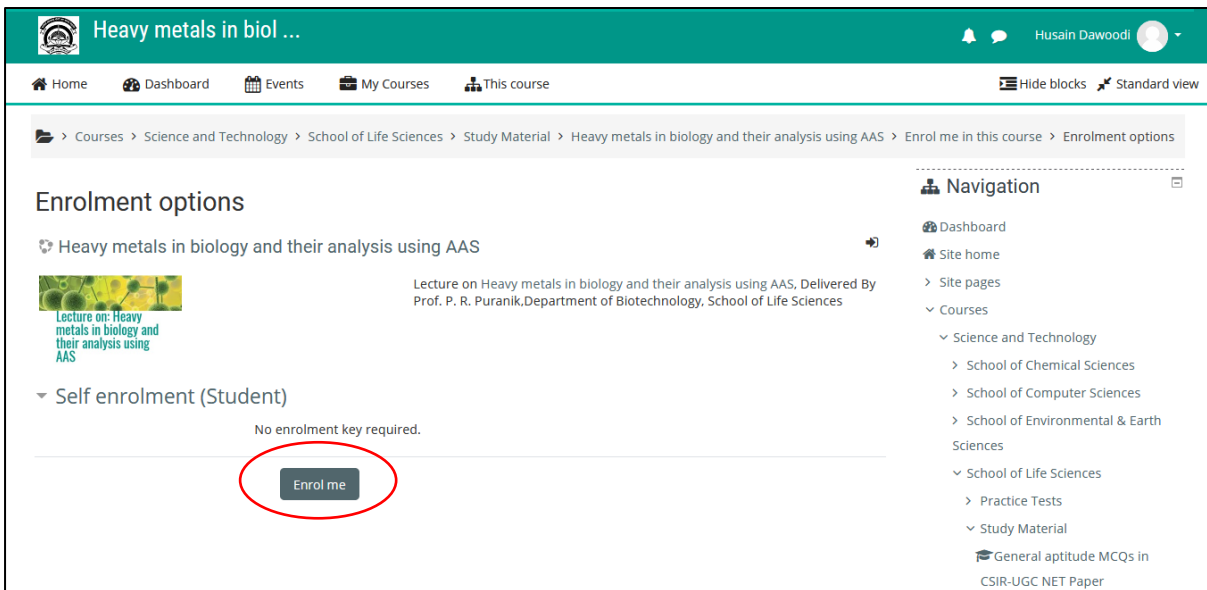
Heavy metals in biol ...

Husain Dawoodi

Home Dashboard Events My Courses This course

Hide blocks Standard view

> Courses > Science and Technology > School of Life Sciences > Study Material > Heavy metals in biology and their analysis using AAS > Enrol me in this course > Enrolment options

Enrolment options

Heavy metals in biology and their analysis using AAS

Lecture on: Heavy metals in biology and their analysis using AAS

Lecture on Heavy metals in biology and their analysis using AAS, Delivered By Prof. P. R. Puranik,Department of Biotechnology, School of Life Sciences

Self enrolment (Student)

No enrolment key required.

Enrol me

Navigation

Dashboard
Site home
Site pages
Courses
Science and Technology
School of Chemical Sciences
School of Computer Sciences
School of Environmental & Earth Sciences
School of Life Sciences
Practice Tests
Study Material
General aptitude MCQs in CSIR-UGC NET Paper